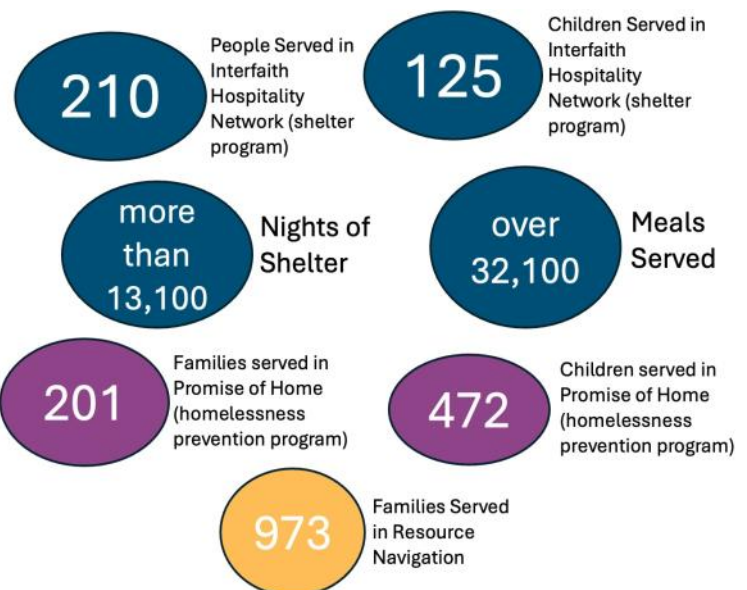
210

People Served in Interfaith Hospitality Network (shelter program)

125

Children Served in Interfaith Hospitality Network (shelter program)

more than 13,100

Nights of Shelter

over 32,100

Meals Served

201

Families served in Promise of Home (homelessness prevention program)

472

Children served in Promise of Home (homelessness prevention program)

973

Families Served in Resource Navigation